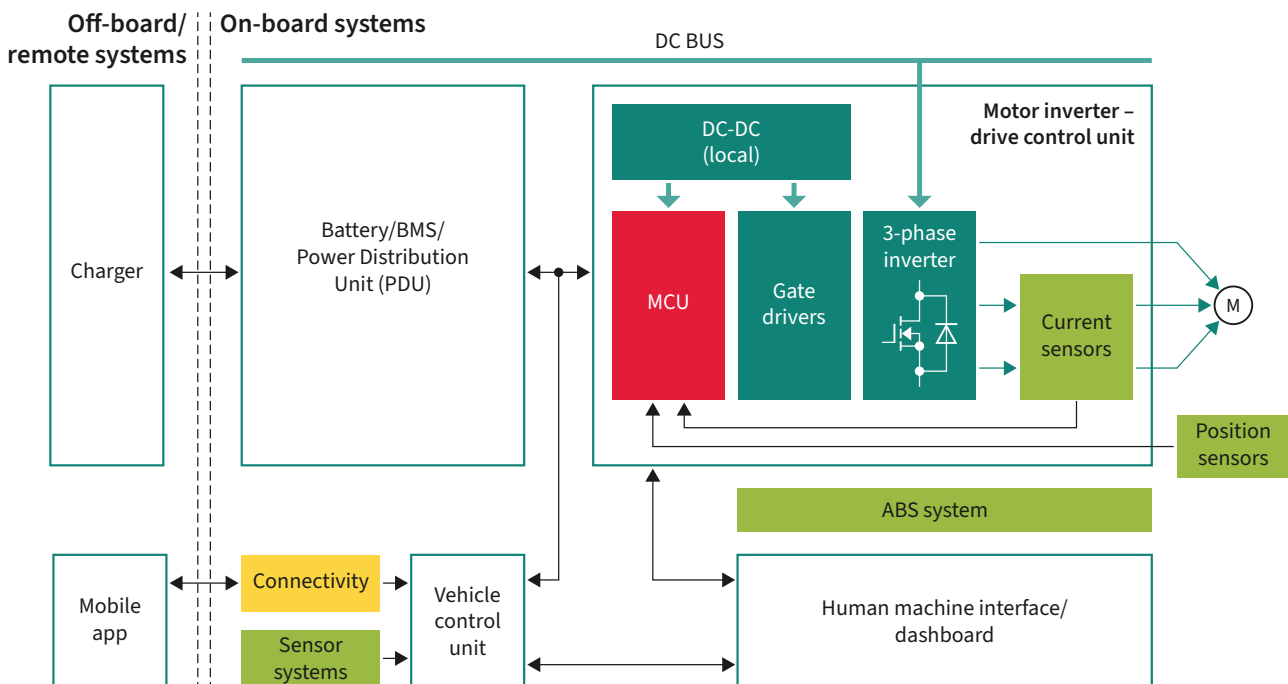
Off-board/ remote systems

On-board systems

DC BUS

Charger

Battery/BMS/ Power Distribution Unit (PDU)

Motor inverter – drive control unit

DC-DC (local)

MCU

Gate drivers

3-phase inverter

Current sensors

M

Position sensors

ABS system

Mobile app

Connectivity

Sensor systems

Vehicle control unit

Human machine interface/ dashboard